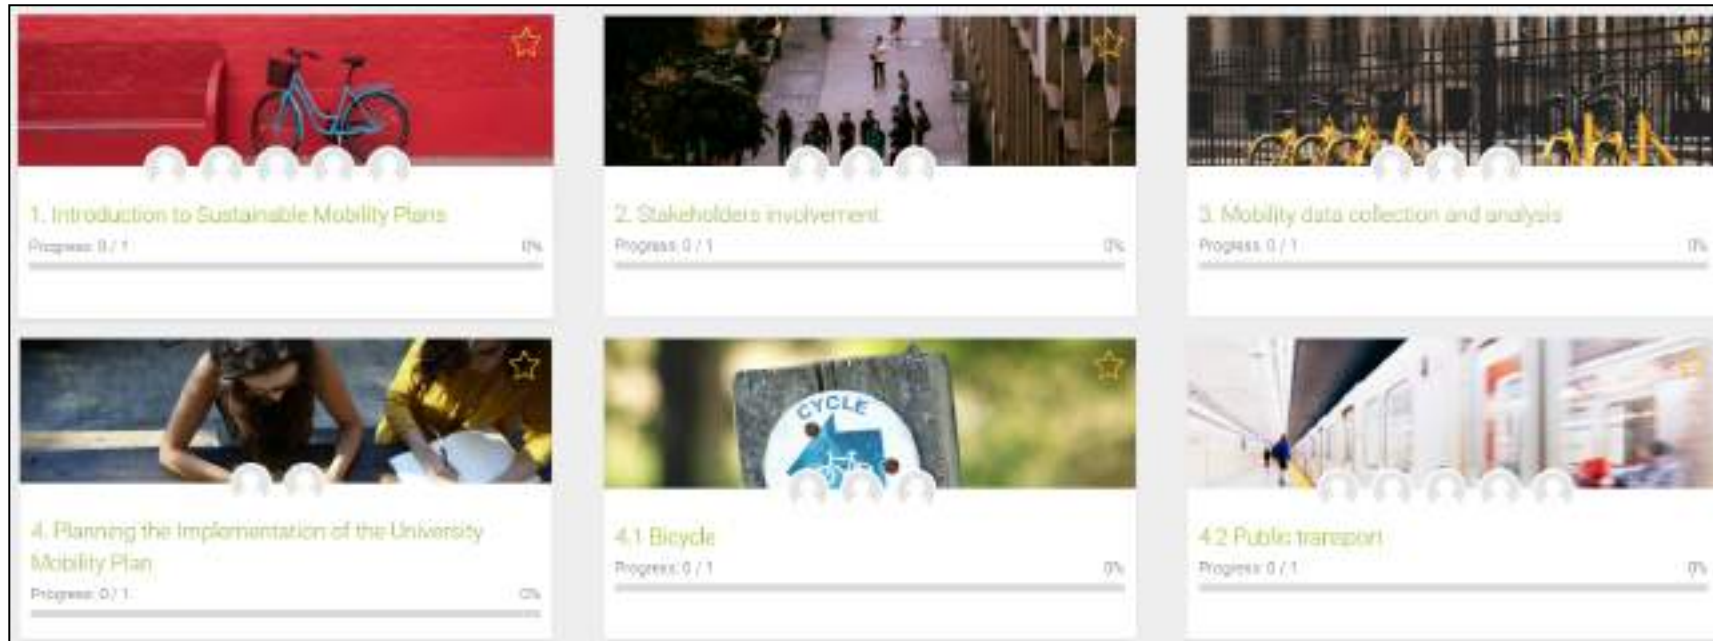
1. Introduction to Sustainable Mobility Plans

Progress: 0 / 1

0%

2. Stakeholders involvement

Progress: 0 / 1

0%

3. Mobility data collection and analysis

Progress: 0 / 1

0%

4. Planning the Implementation of the University Mobility Plan

Progress: 0 / 1

0%

CYCLE

4.1 Bicycle

Progress: 0 / 1

0%

4.2 Public transport

Progress: 0 / 1

0%